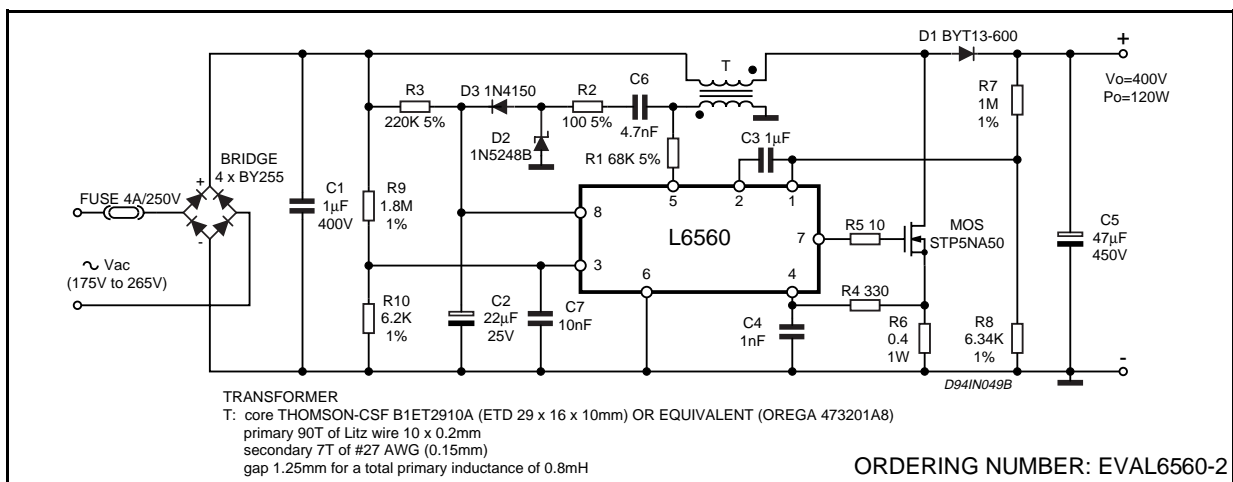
D1 BYT13-600
+
T
Vo=400V
Po=120W
R3
D3 1N4150
R2
C6
R7
1M
1%
220K 5%
100 5%
4.7nF
D2
1N5248B
C3 1μF
R1 68K 5%
BRIDGE
4 x BY255
+
-
FUSE 4A/250V
C1
1μF
400V
R9
1.8M
1%
5
2
1
8
L6560
7
R5 10
MOS
STP5NA50
C5
47μF
450V
~ Vac
(175V to 265V)
3
6
4
R4 330
R10
6.2K
1%
C2
22μF
25V
C7
10nF
C4
1nF
R6
0.4
1W
R8
6.34K
1%
-
D94IN049B

TRANSFORMER
T: core THOMSON-CSF B1ET2910A (ETD 29 x 16 x 10mm) OR EQUIVALENT (OREGA 473201A8)
primary 90T of Litz wire 10 x 0.2mm
secondary 7T of #27 AWG (0.15mm)
gap 1.25mm for a total primary inductance of 0.8mH

ORDERING NUMBER: EVAL6560-2